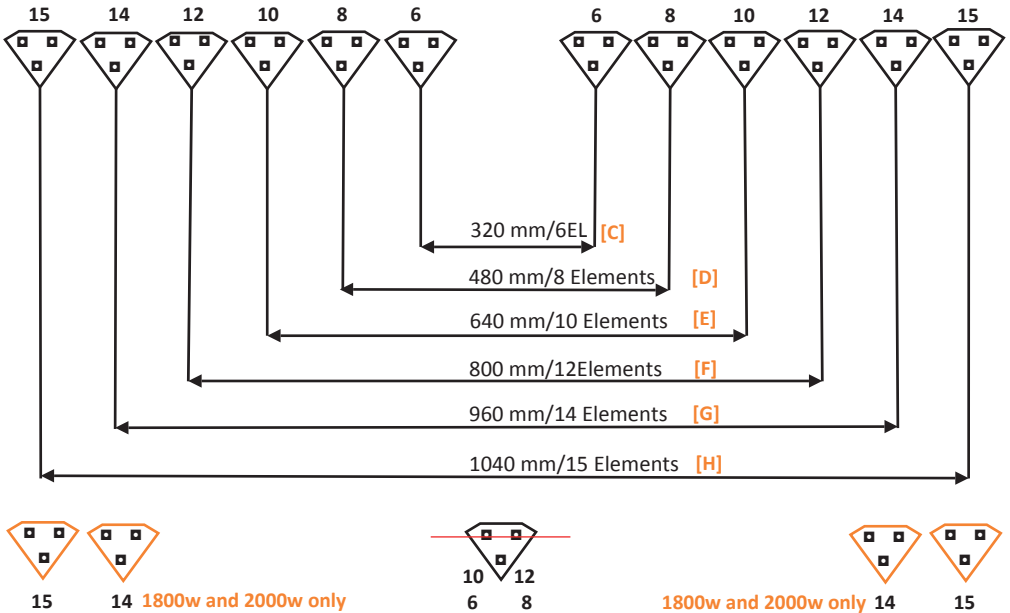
15 14 12 10 8 6 6 8 10 12 14 15

320 mm/6EL [C]

480 mm/8 Elements [D]

640 mm/10 Elements [E]

800 mm/12Elements [F]

960 mm/14 Elements [G]

1040 mm/15 Elements [H]

15 14 1800w and 2000w only

10 12
6 8

1800w and 2000w only 14 15